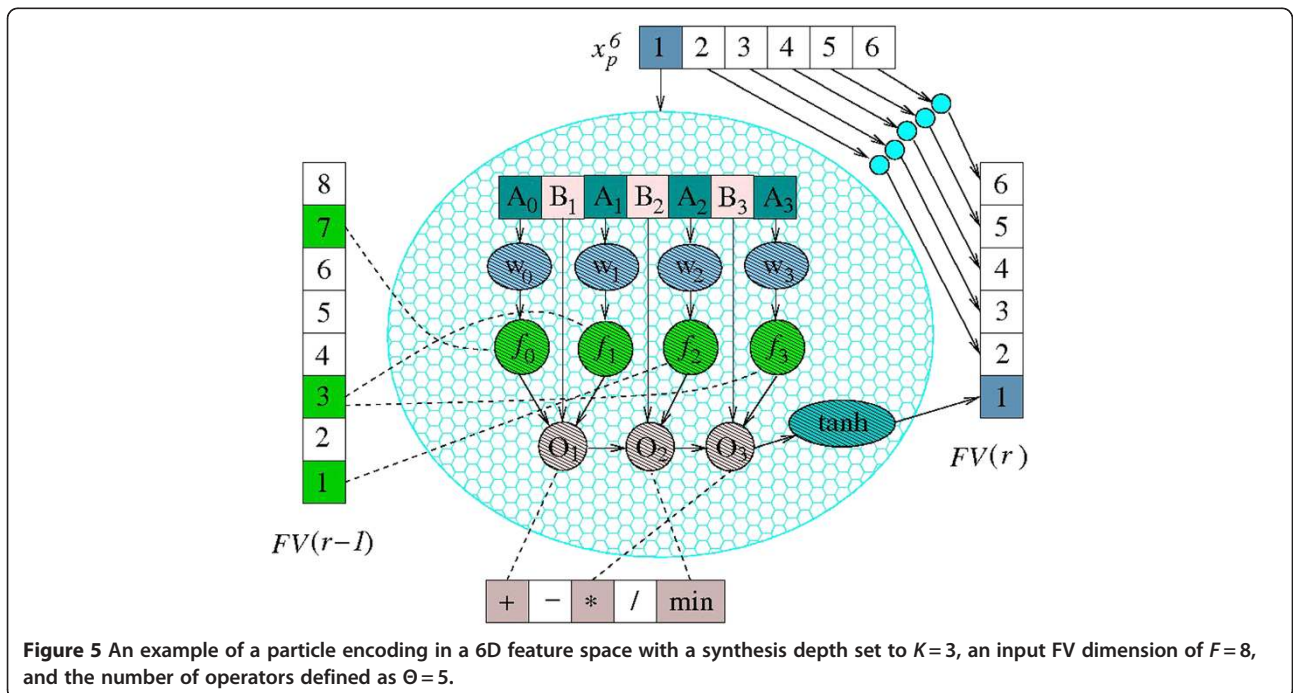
$x_p^6$

| 1 | 2 | 3 | 4 | 5 | 6 |
|---|---|---|---|---|---|

8
7
6
5
4
3
2
1

$FV(r-1)$

| $A_0$ | $B_1$ | $A_1$ | $B_2$ | $A_2$ | $B_3$ | $A_3$ |
|---|---|---|---|---|---|---|

$w_0$ $w_1$ $w_2$ $w_3$

$f_0$ $f_1$ $f_2$ $f_3$

$O_1$ $O_2$ $O_3$ tanh

6
5
4
3
2
1

$FV(r)$

| + | − | * | / | min |
|---|---|---|---|---|

**Figure 5** An example of a particle encoding in a 6D feature space with a synthesis depth set to $K = 3$, an input FV dimension of $F = 8$, and the number of operators defined as $\Theta = 5$.